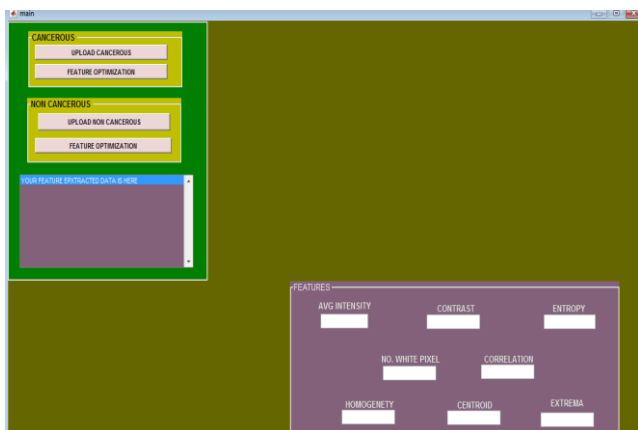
main

CANCEROUS

UPLOAD CANCEROUS

FEATURE OPTIMIZATION

NON CANCEROUS

UPLOAD NON CANCEROUS

FEATURE OPTIMIZATION

YOUR FEATURE EXTRACTED DATA IS HERE

FEATURES

AVG INTENSITY

CONTRAST

ENTROPY

NO. WHITE PIXEL

CORRELATION

HOMOGENETY

CENTROID

EXTREMA